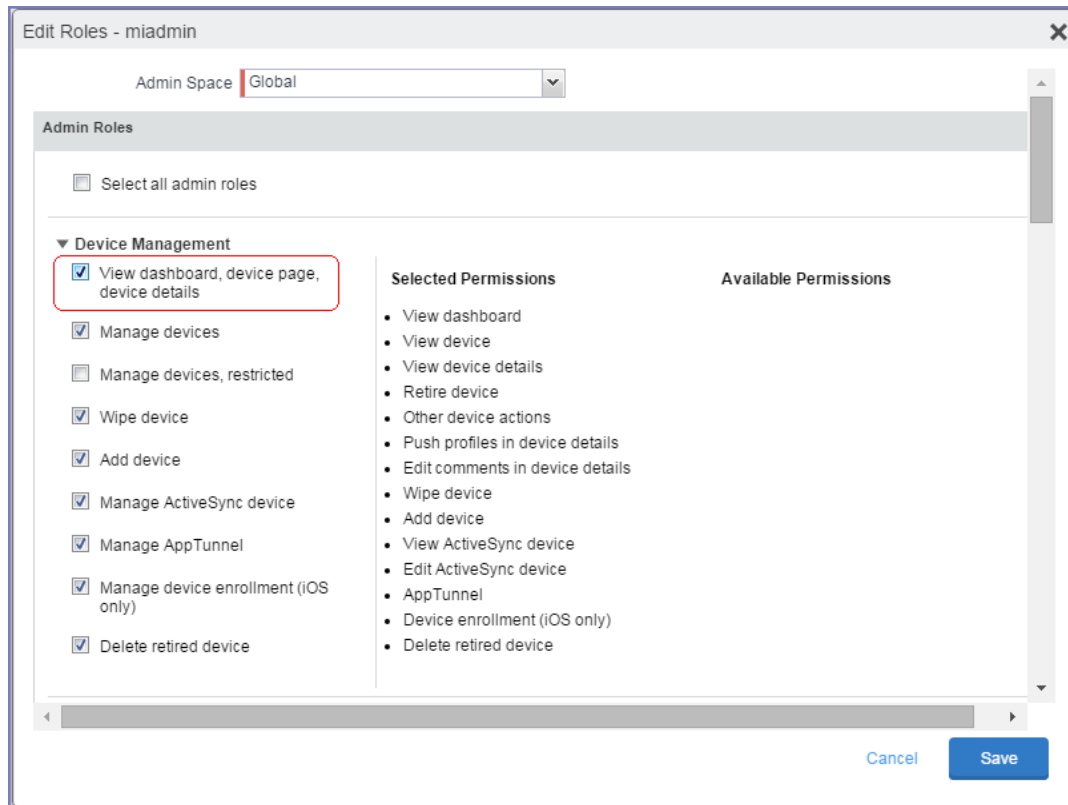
Edit Roles - miadmin

Admin Space Global

Admin Roles

Select all admin roles

▼ Device Management

View dashboard, device page, device details

Manage devices

Manage devices, restricted

Wipe device

Add device

Manage ActiveSync device

Manage AppTunnel

Manage device enrollment (iOS only)

Delete retired device

Selected Permissions

- View dashboard
- View device
- View device details
- Retire device
- Other device actions
- Push profiles in device details
- Edit comments in device details
- Wipe device
- Add device
- View ActiveSync device
- Edit ActiveSync device
- AppTunnel
- Device enrollment (iOS only)
- Delete retired device

Available Permissions

Cancel Save